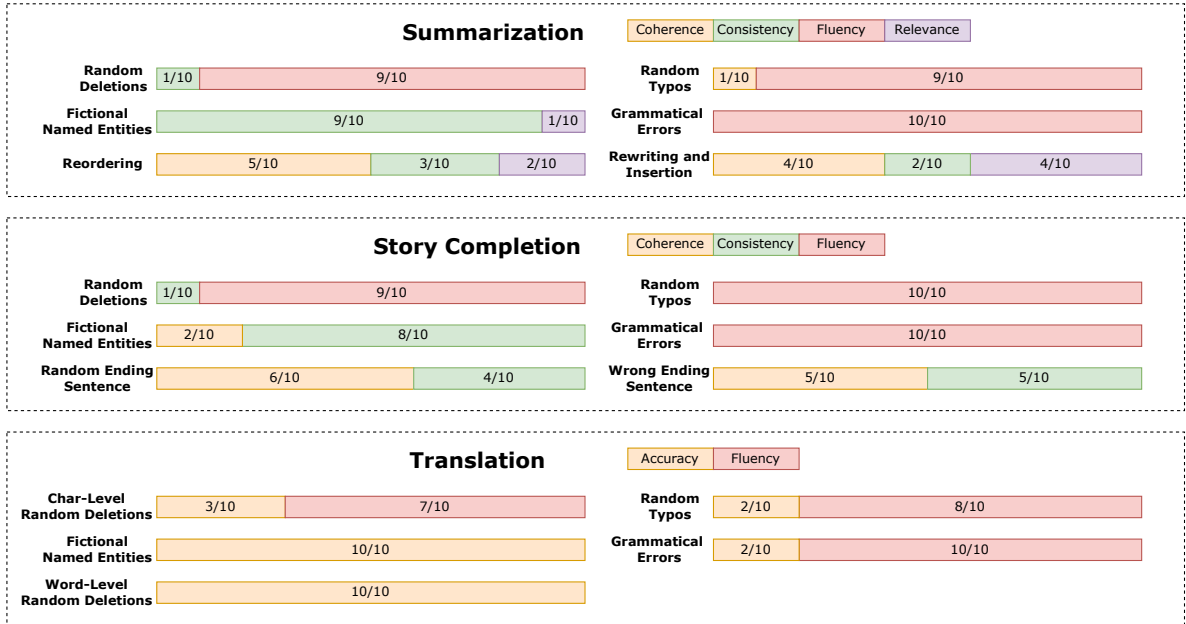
Summarization

Coherence Consistency Fluency Relevance

Random Deletions 1/10 9/10

Random Typos 1/10 9/10

Fictional Named Entities 9/10 1/10

Grammatical Errors 10/10

Reordering 5/10 3/10 2/10

Rewriting and Insertion 4/10 2/10 4/10

Story Completion

Coherence Consistency Fluency

Random Deletions 1/10 9/10

Random Typos 10/10

Fictional Named Entities 2/10 8/10

Grammatical Errors 10/10

Random Ending Sentence 6/10 4/10

Wrong Ending Sentence 5/10 5/10

Translation

Accuracy Fluency

Char-Level Random Deletions 3/10 7/10

Random Typos 2/10 8/10

Fictional Named Entities 10/10

Grammatical Errors 2/10 10/10

Word-Level Random Deletions 10/10